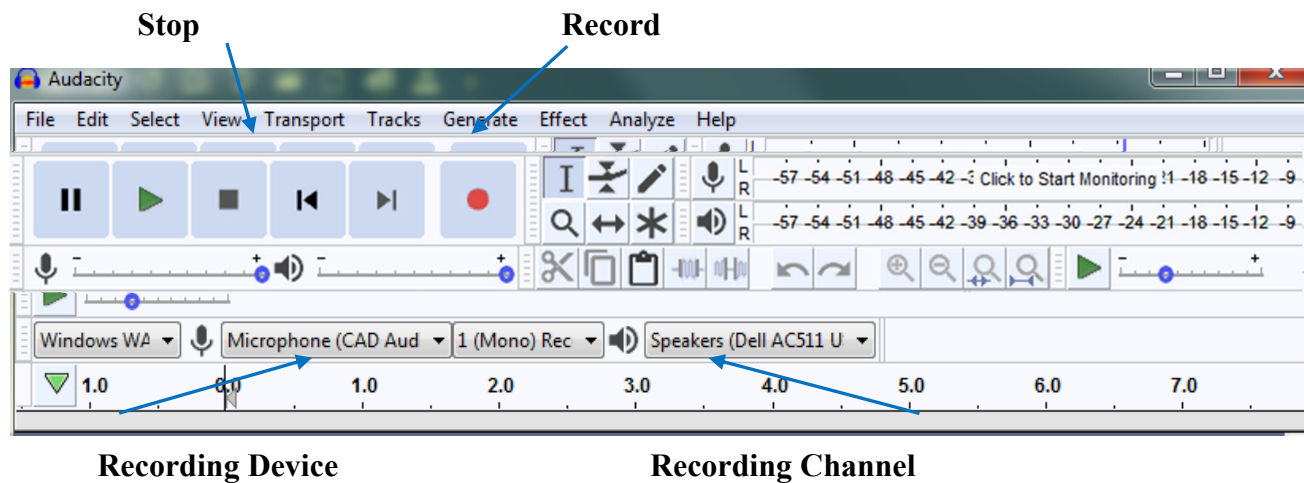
Stop

Record

Audacity

File Edit Select View Transport Tracks Generate Effect Analyze Help

L
R
-57 -54 -51 -48 -45 -42 -3 Click to Start Monitoring !1 -18 -15 -12 -9

L
R
-57 -54 -51 -48 -45 -42 -39 -36 -33 -30 -27 -24 -21 -18 -15 -12 -9

Windows WA
Microphone (CAD Aud
1 (Mono) Rec
Speakers (Dell AC511 U

1.0 0.0 1.0 2.0 3.0 4.0 5.0 6.0 7.0

Recording Device

Recording Channel